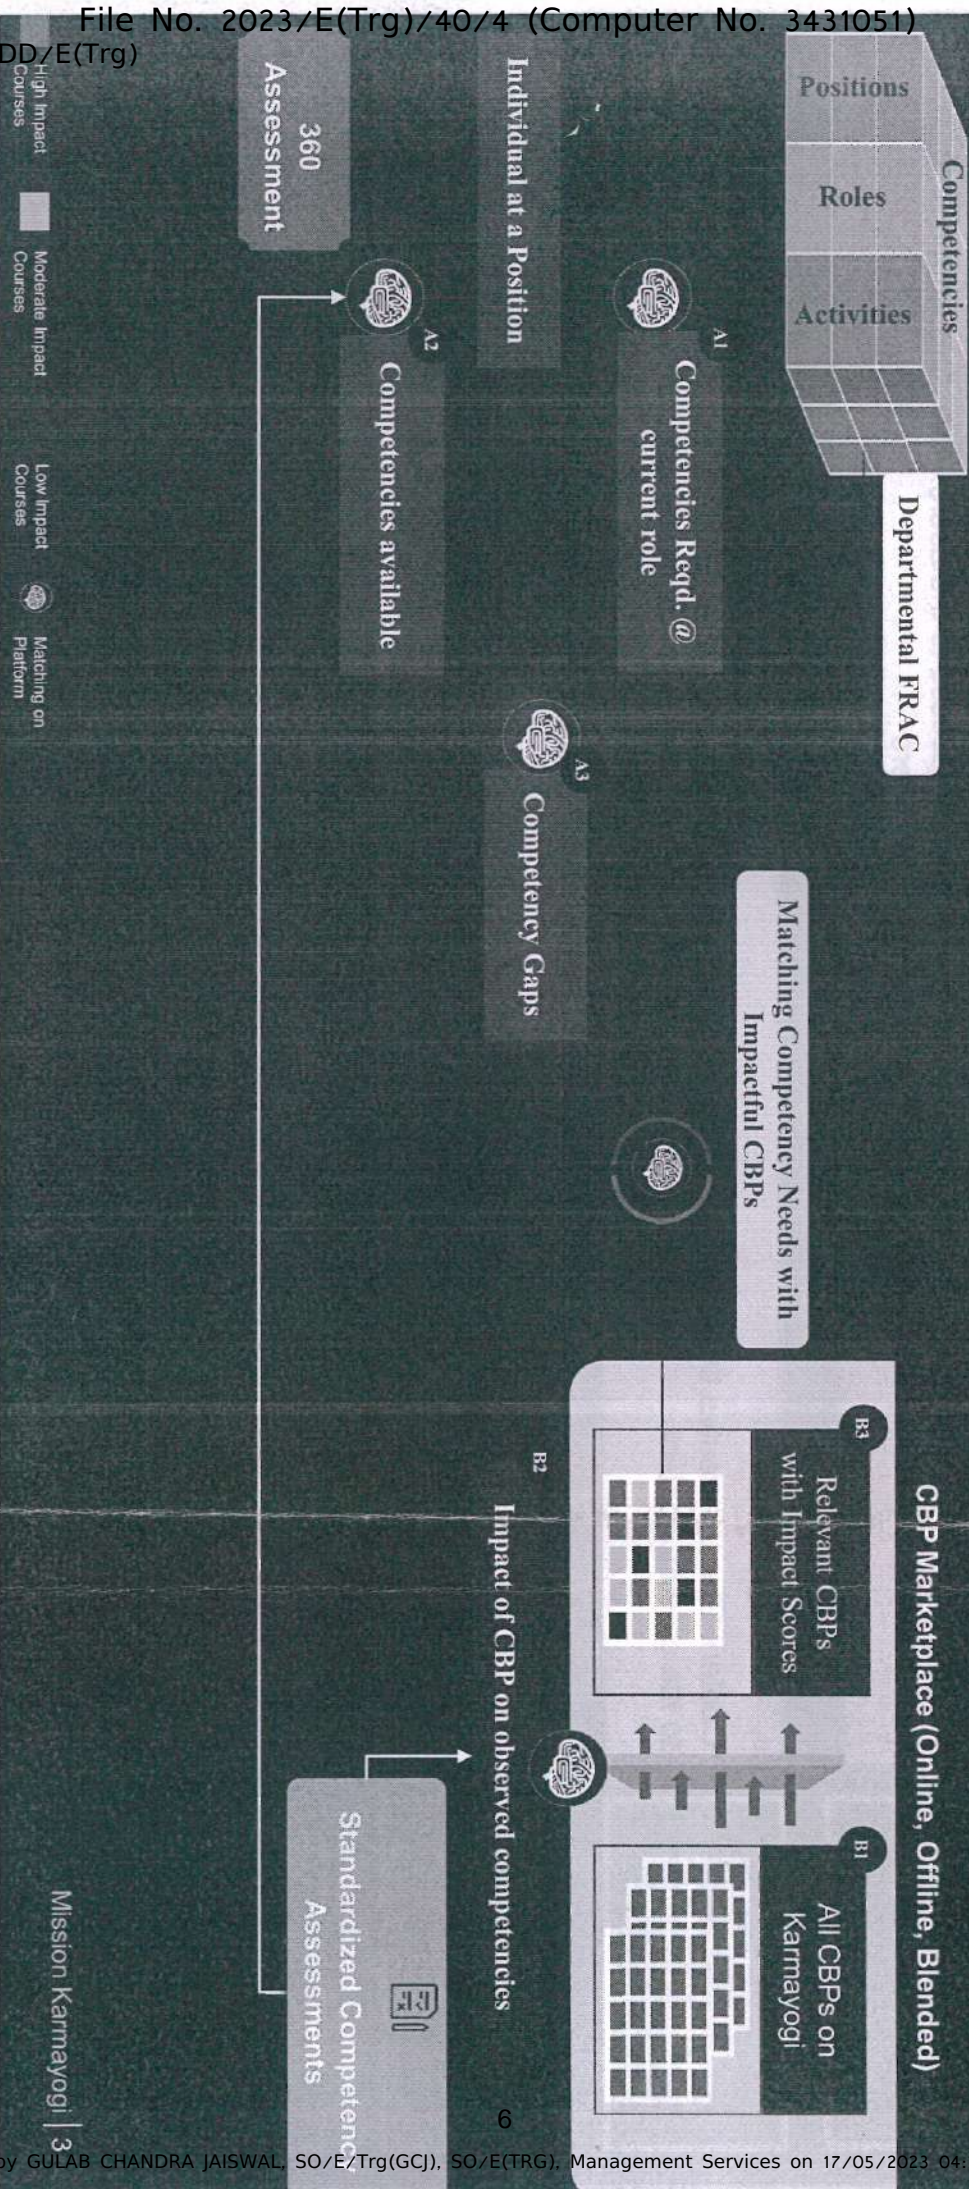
File No. 2023/E(Trg)/40/4 (Computer No. 3431051)
DD/E(Trg)

Competencies
Positions
Roles
Activities
Departmental FRAC

A1
Competencies Reqd. @ current role

Individual at a Position

A2
Competencies available

360 Assessment

A3
Competency Gaps

Matching Competency Needs with Impactful CBPs

CBP Marketplace (Online, Offline, Blended)

B3
Relevant CBPs with Impact Scores

B1
All CBPs on Karmayogi

B2
Impact of CBP on observed competencies

Standardized Competenc
Assessments

High Impact Courses
Moderate Impact Courses
Low Impact Courses
Matching on Platform

Mission Karmayogi | 3

6

by GULAB CHANDRA JAISWAL, SO/E/Trg(GCJ), SO/E(TRG), Management Services on 17/05/2023 04: